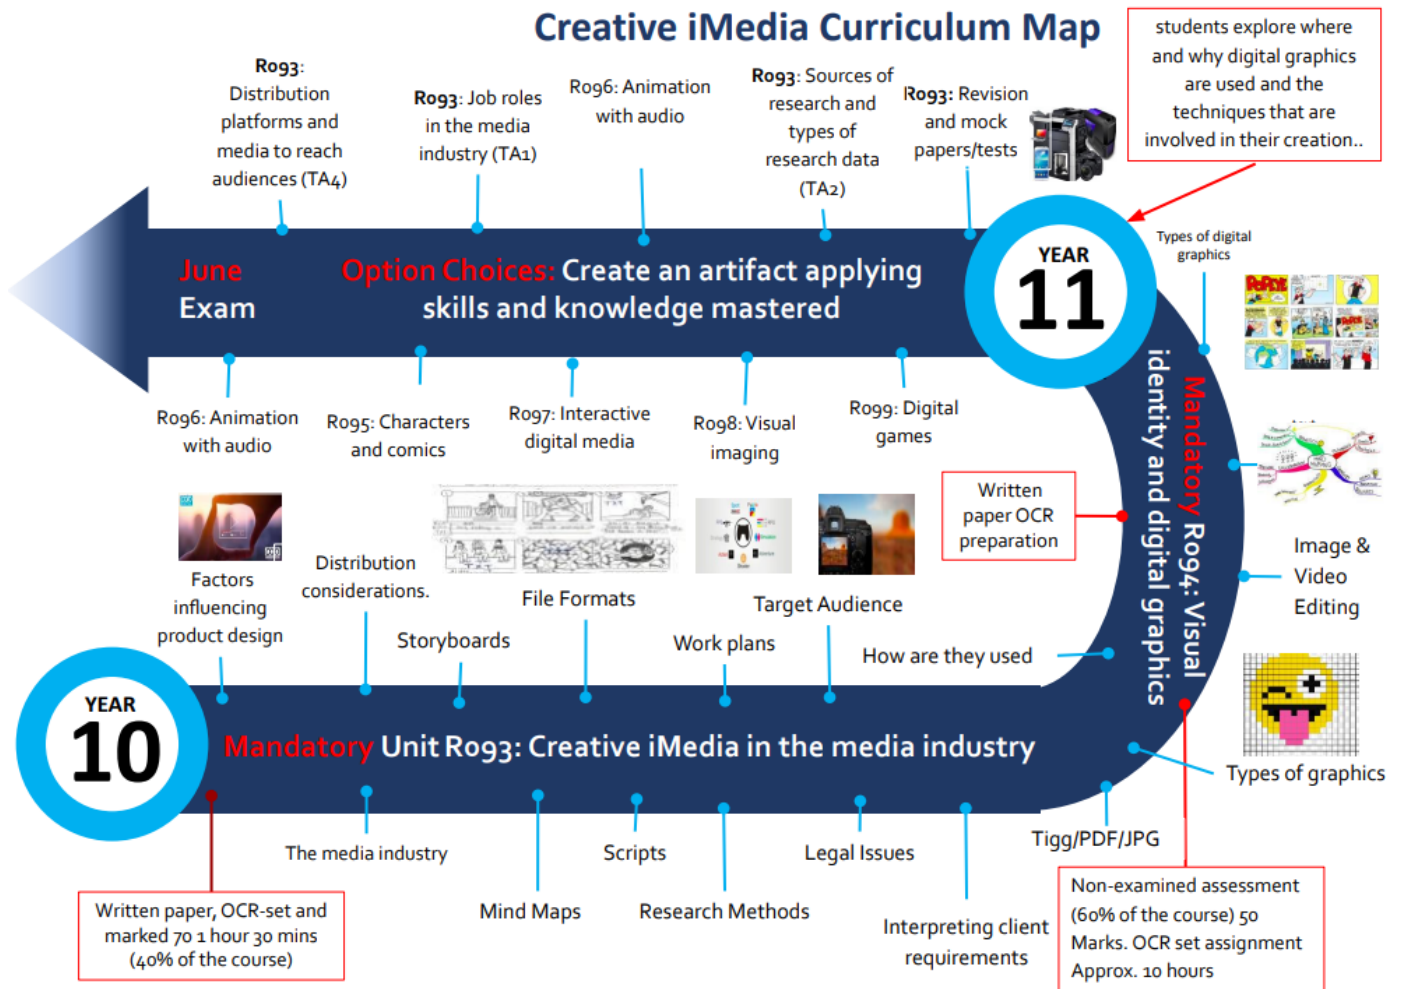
Creative iMedia Curriculum Map

students explore where and why digital graphics are used and the techniques that are involved in their creation..

R093: Distribution platforms and media to reach audiences (TA4)

R093: Job roles in the media industry (TA1)

R096: Animation with audio

R093: Sources of research and types of research data (TA2)

R093: Revision and mock papers/tests

June Exam

Option Choices: Create an artifact applying skills and knowledge mastered

YEAR 11

Types of digital graphics

R096: Animation with audio

R095: Characters and comics

R097: Interactive digital media

R098: Visual imaging

R099: Digital games

Written paper OCR preparation

Mandatory R094: Visual identity and digital graphics

Factors influencing product design

Distribution considerations.

File Formats

Target Audience

Image & Video Editing

Storyboards

Work plans

How are they used

YEAR 10

Mandatory Unit R093: Creative iMedia in the media industry

Types of graphics

The media industry

Scripts

Legal Issues

Tigg/PDF/JPG

Written paper, OCR-set and marked 70 1 hour 30 mins (40% of the course)

Mind Maps

Research Methods

Interpreting client requirements

Non-examined assessment (60% of the course) 50 Marks. OCR set assignment Approx. 10 hours